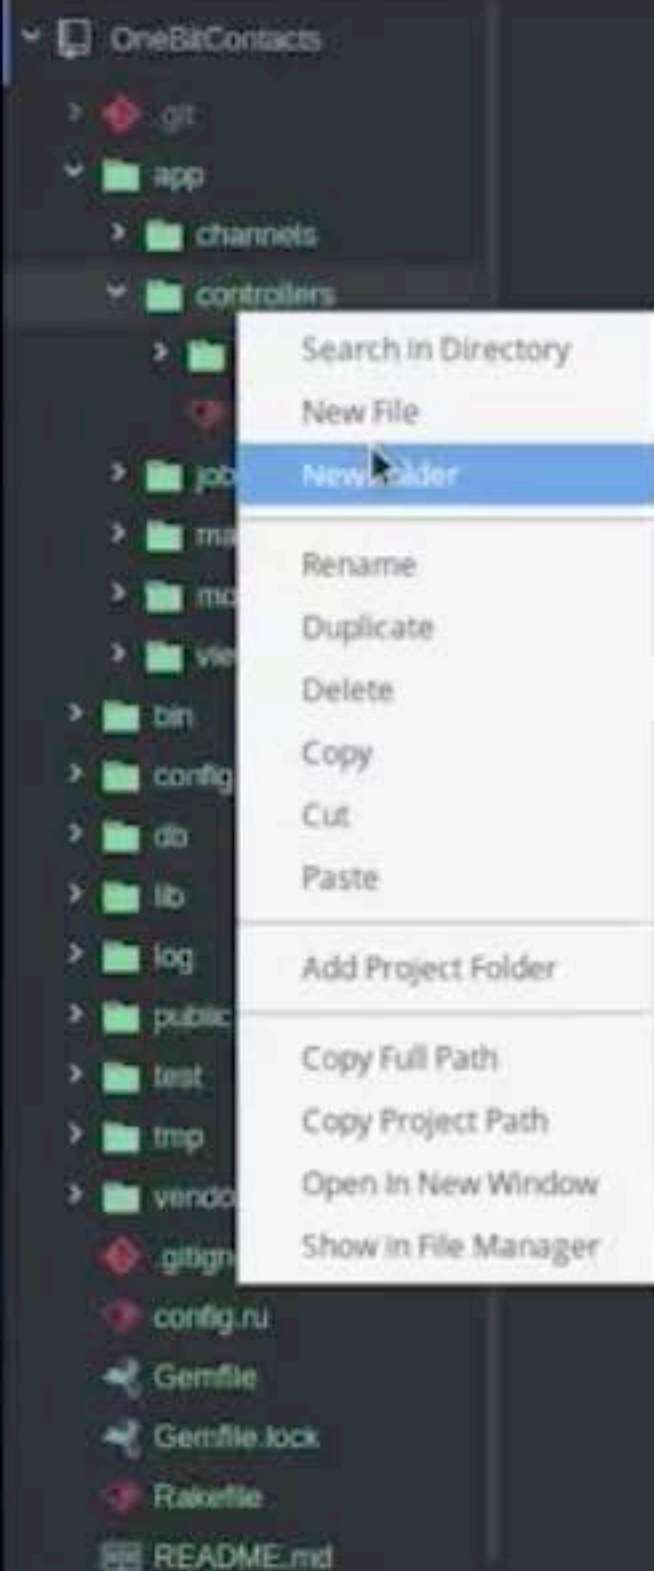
OneBitContacts
.git
app
channels
controllers
job
ma
mo
vie
bin
config
db
lib
log
public
test
tmp
vendo
.gitign
config.ru
Gemfile
Gemfile.lock
Rakefile
README.md

Search in Directory
New File
New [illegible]older
Rename
Duplicate
Delete
Copy
Cut
Paste
Add Project Folder
Copy Full Path
Copy Project Path
Open In New Window
Show in File Manager